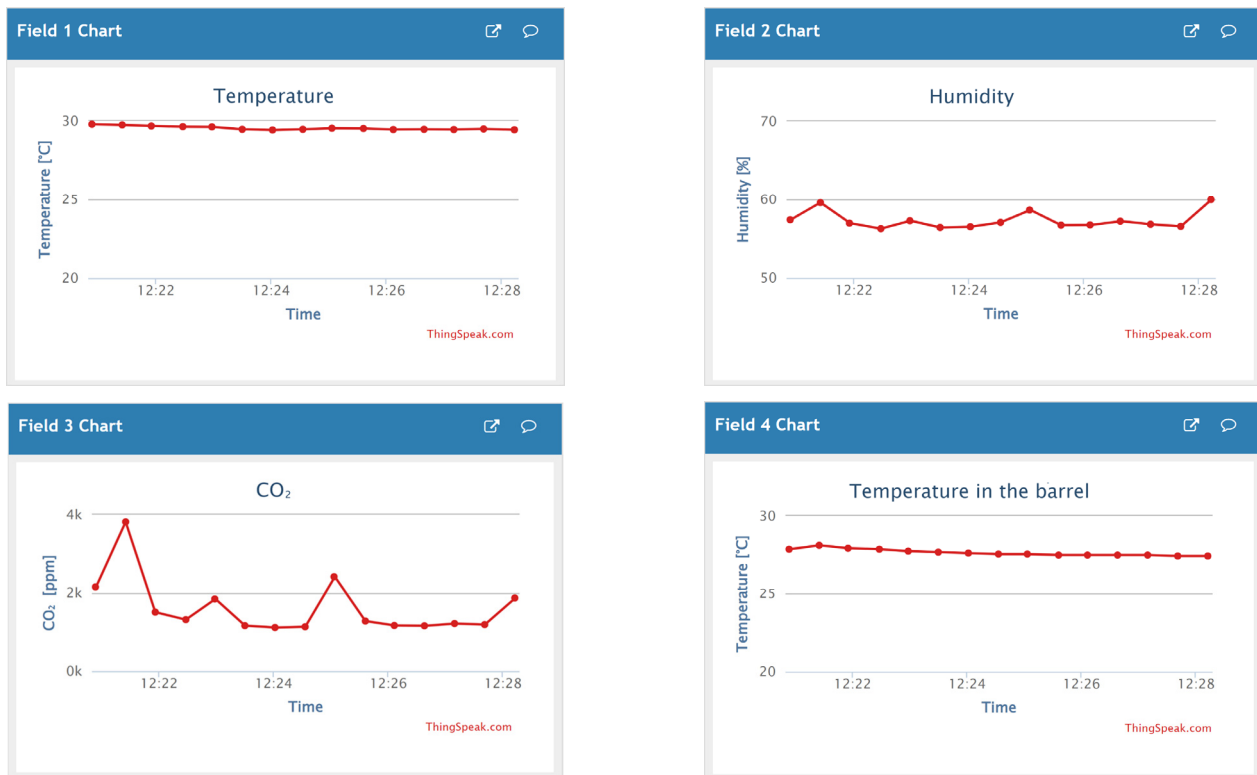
Field 1 Chart

Temperature

Temperature [°C]

30
25
20

12:22 12:24 12:26 12:28

Time

ThingSpeak.com

Field 2 Chart

Humidity

Humidity [%]

70
60
50

12:22 12:24 12:26 12:28

Time

ThingSpeak.com

Field 3 Chart

$CO_2$

$CO_2$ [ppm]

4k
2k
0k

12:22 12:24 12:26 12:28

Time

ThingSpeak.com

Field 4 Chart

Temperature in the barrel

Temperature [°C]

30
25
20

12:22 12:24 12:26 12:28

Time

ThingSpeak.com